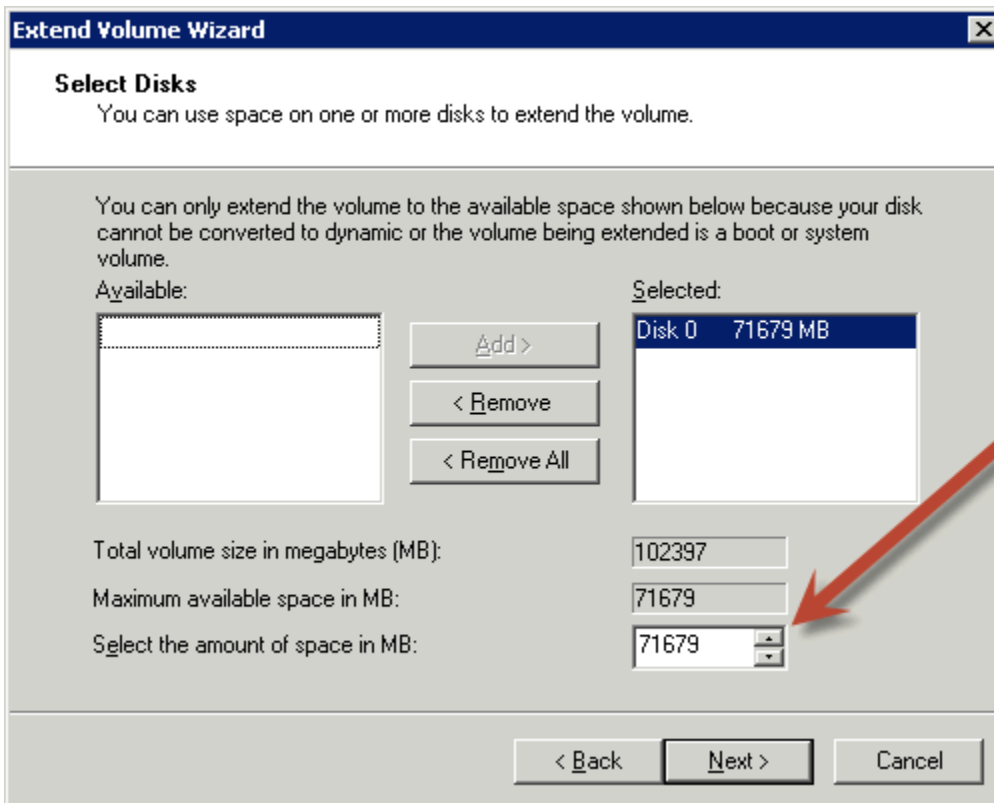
Extend Volume Wizard

Select Disks
You can use space on one or more disks to extend the volume.

You can only extend the volume to the available space shown below because your disk cannot be converted to dynamic or the volume being extended is a boot or system volume.

Available:

Add >

< Remove

< Remove All

Selected:

Disk 0 71679 MB

Total volume size in megabytes (MB): 102397

Maximum available space in MB: 71679

Select the amount of space in MB: 71679

< Back

Next >

Cancel